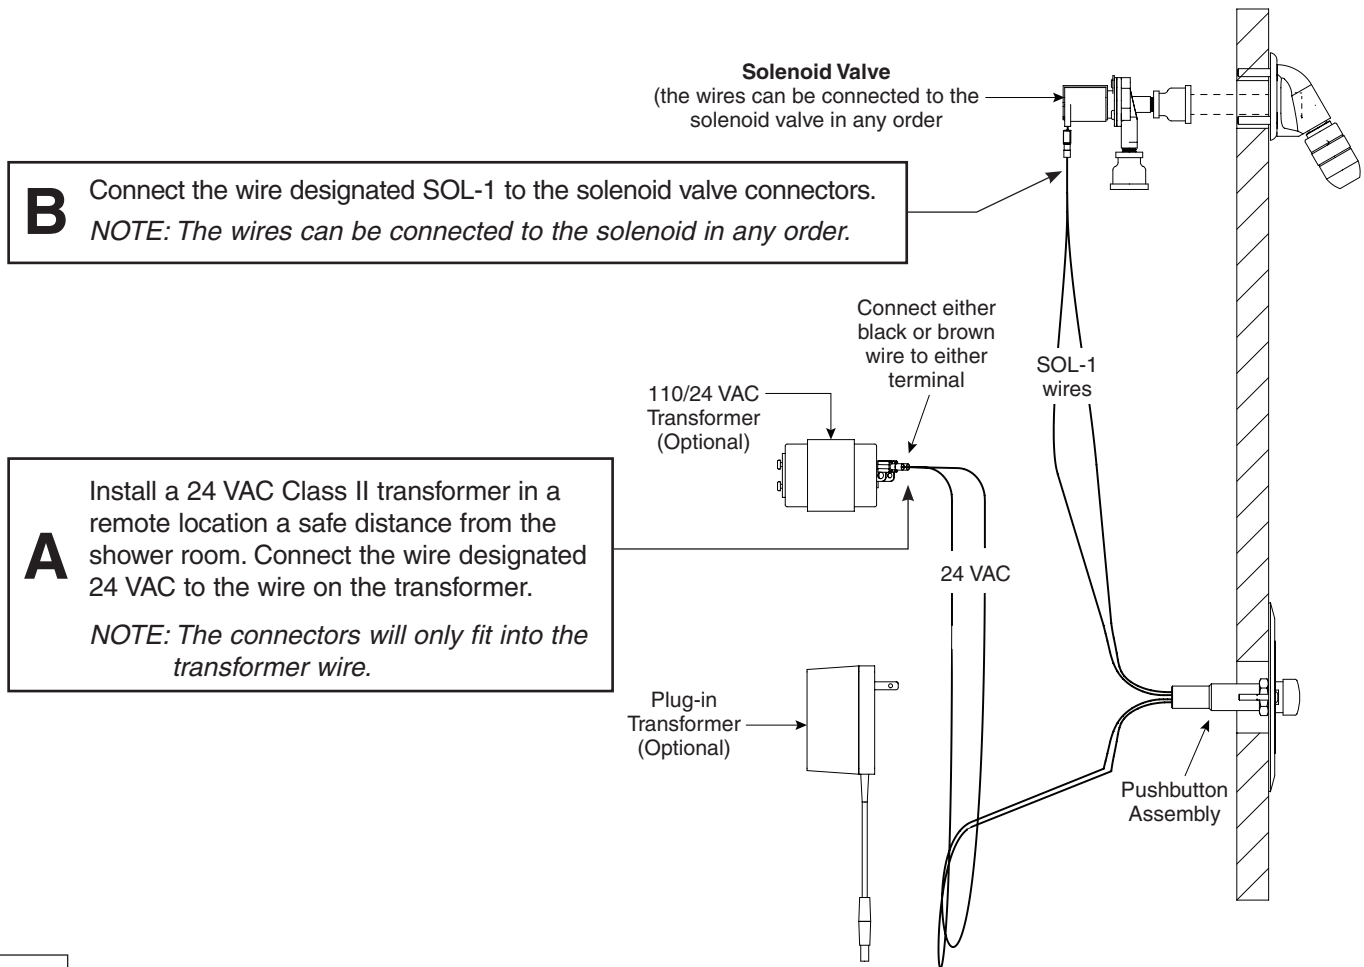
**Solenoid Valve**
(the wires can be connected to the solenoid valve in any order

B Connect the wire designated SOL-1 to the solenoid valve connectors.
*NOTE: The wires can be connected to the solenoid in any order.*

Connect either black or brown wire to either terminal

SOL-1 wires

110/24 VAC Transformer (Optional)

A Install a 24 VAC Class II transformer in a remote location a safe distance from the shower room. Connect the wire designated 24 VAC to the wire on the transformer.

*NOTE: The connectors will only fit into the transformer wire.*

24 VAC

Plug-in Transformer (Optional)

Pushbutton Assembly